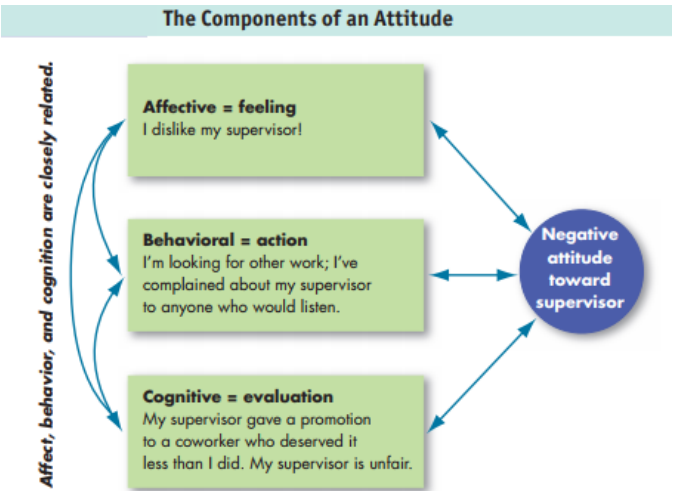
The Components of an Attitude

Affect, behavior, and cognition are closely related.

Affective = feeling
I dislike my supervisor!

Behavioral = action
I'm looking for other work; I've complained about my supervisor to anyone who would listen.

Cognitive = evaluation
My supervisor gave a promotion to a coworker who deserved it less than I did. My supervisor is unfair.

Negative attitude toward supervisor